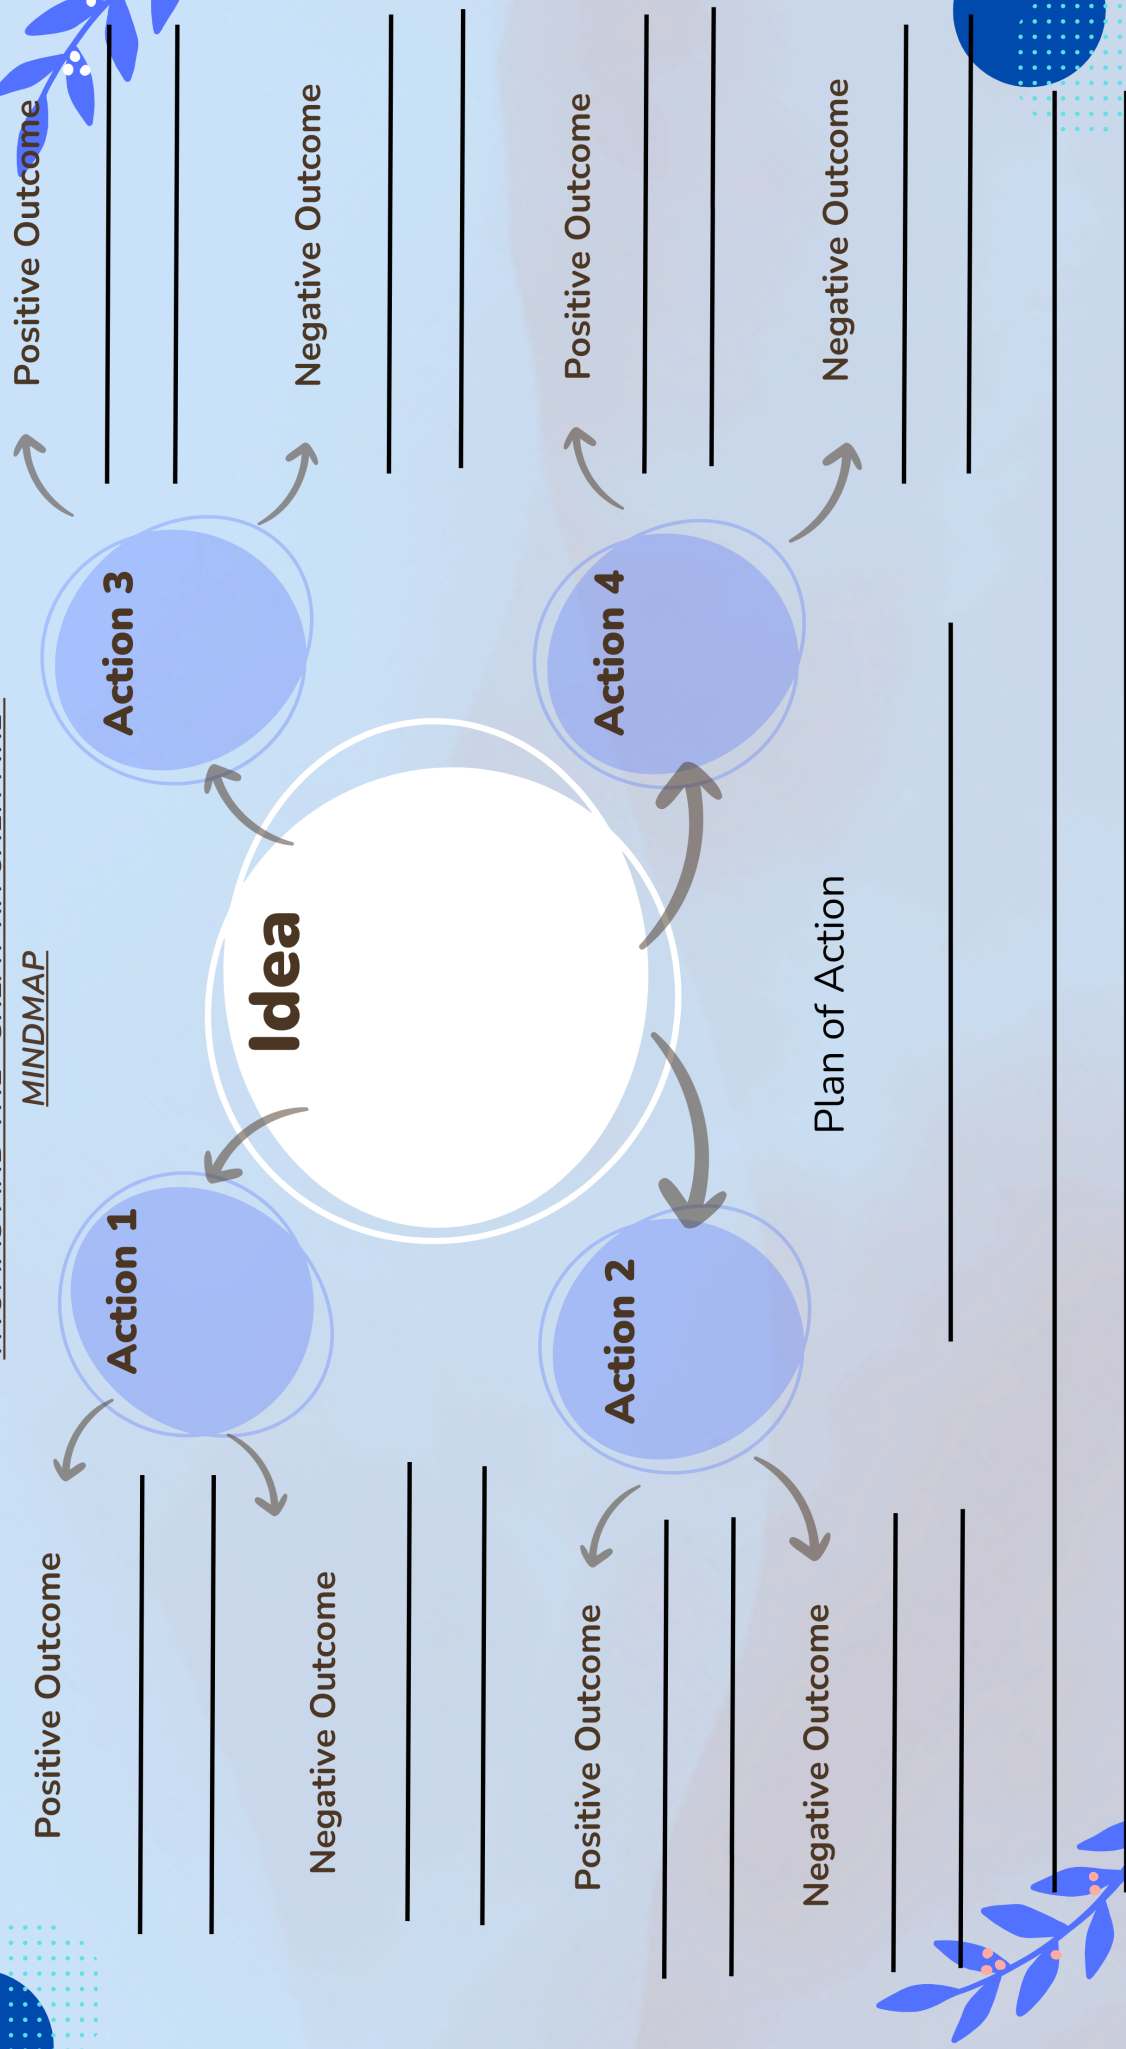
MINDMAP

Idea

Action 1

Positive Outcome

Negative Outcome

Action 2

Positive Outcome

Negative Outcome

Action 3

Positive Outcome

Negative Outcome

Action 4

Positive Outcome

Negative Outcome

Plan of Action